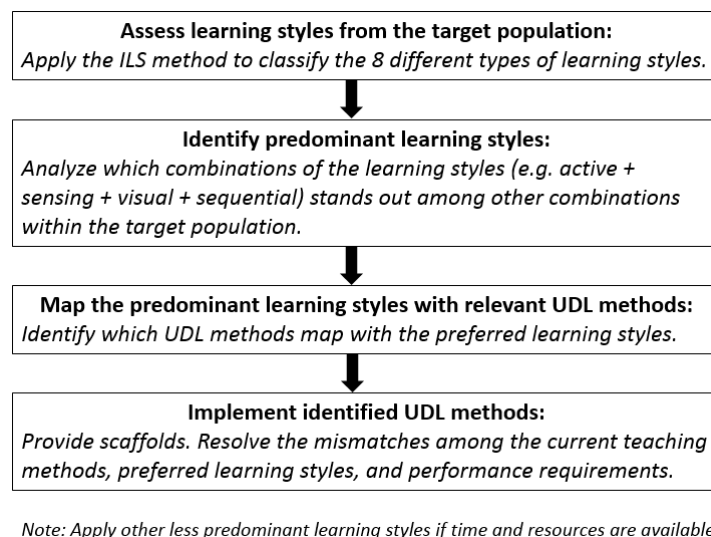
**Assess learning styles from the target population:**
*Apply the ILS method to classify the 8 different types of learning styles.*

**Identify predominant learning styles:**
*Analyze which combinations of the learning styles (e.g. active + sensing + visual + sequential) stands out among other combinations within the target population.*

**Map the predominant learning styles with relevant UDL methods:**
*Identify which UDL methods map with the preferred learning styles.*

**Implement identified UDL methods:**
*Provide scaffolds. Resolve the mismatches among the current teaching methods, preferred learning styles, and performance requirements.*

*Note: Apply other less predominant learning styles if time and resources are available*